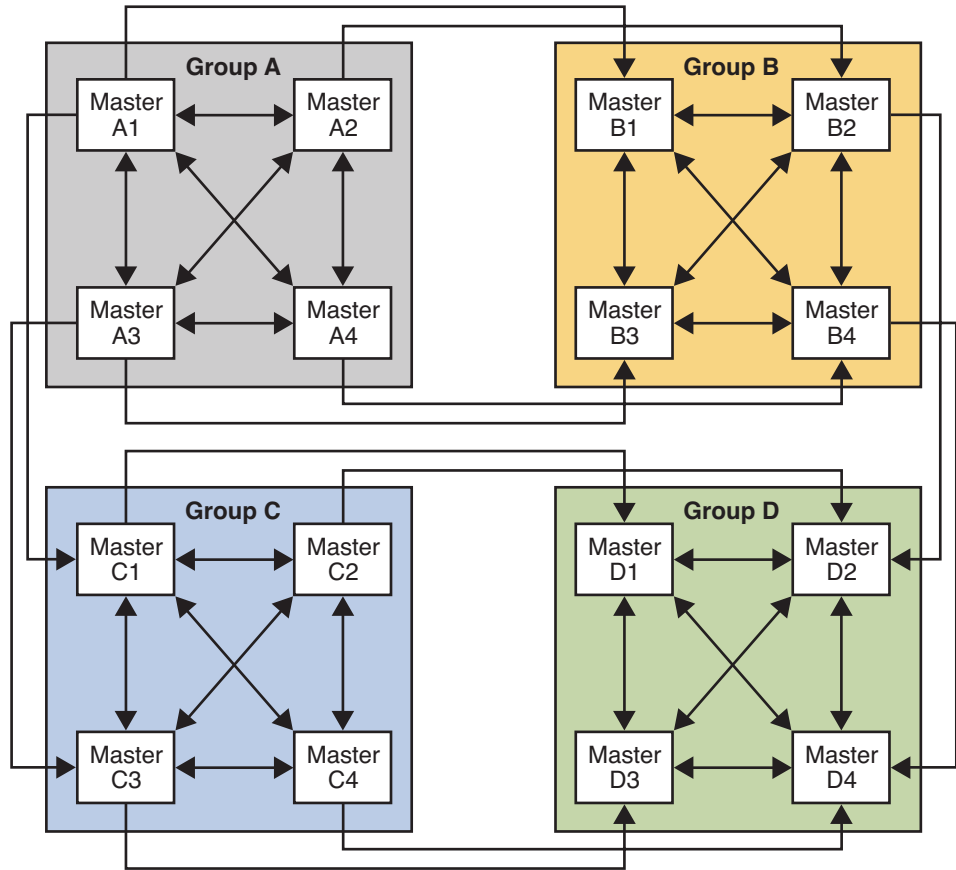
Group A

Master A1

Master A2

Master A3

Master A4

Group B

Master B1

Master B2

Master B3

Master B4

Group C

Master C1

Master C2

Master C3

Master C4

Group D

Master D1

Master D2

Master D3

Master D4